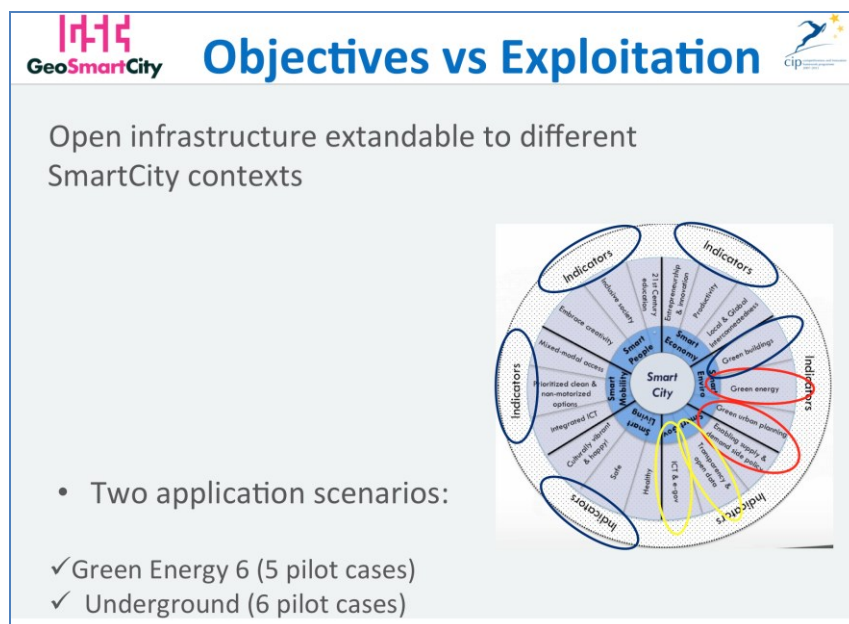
GeoSmartCity

Objectives vs Exploitation

cip

Open infrastructure extandable to different SmartCity contexts

Indicators
Indicators
Indicators
Indicators
Indicators
Indicators

21st Century education
Inclusive society
Embrace creativity
Entrepreneurship & innovation
Productivity
Local & Global interconnectedness
Green buildings
Green energy
Green urban planning
Enabling supply & demand side policy
Transparency & open data
ICT & e-gov
Healthy
Safe
Culturally vibrant & happy
Integrated ICT
Prioritized clean & non-motorized options
Mixed-modal access

Smart People
Smart Economy
Smart Environment
Smart Government
Smart Living
Smart Mobility
Smart City

• Two application scenarios:

✓Green Energy 6 (5 pilot cases)
✓ Underground (6 pilot cases)